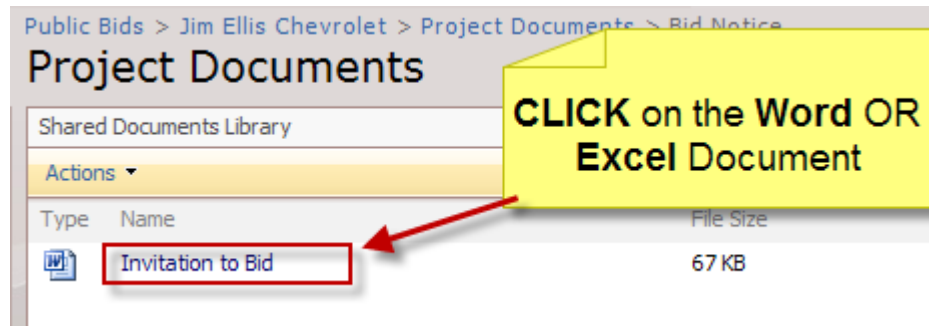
Public Bids > Jim Ellis Chevrolet > Project Documents > Bid Notice

Project Documents

Shared Documents Library

Actions ▾

CLICK on the Word OR Excel Document

| Type | Name | File Size |
|---|---|---|
| | Invitation to Bid | 67 KB |